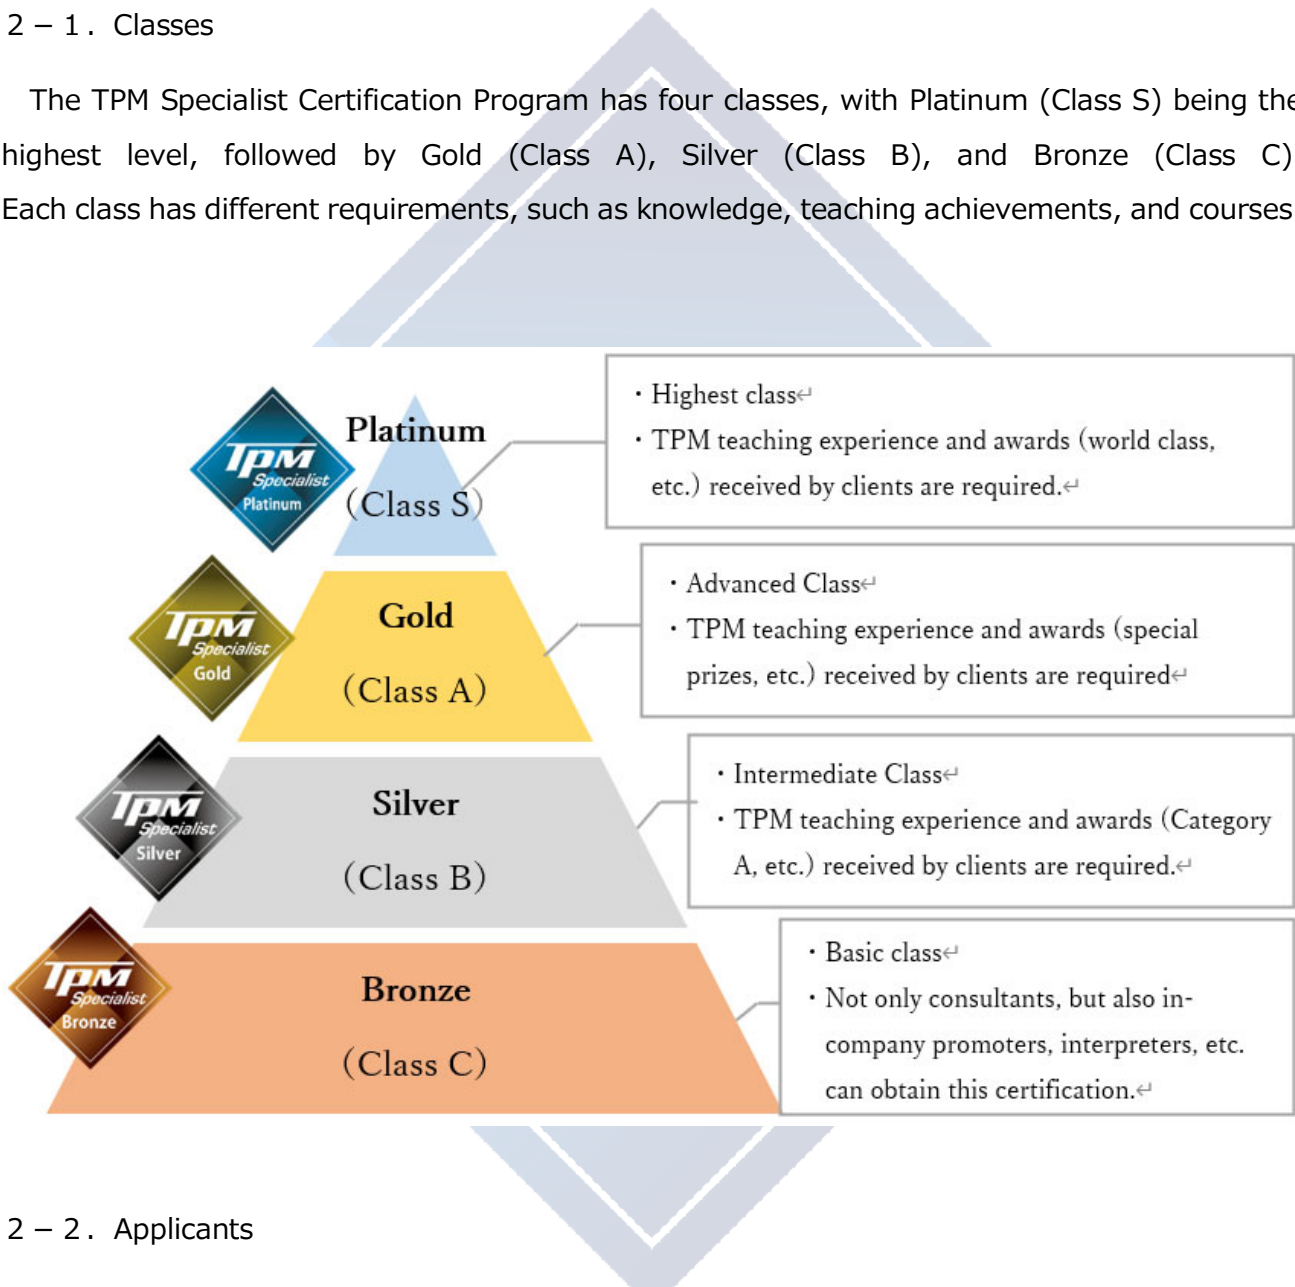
2 – 1 . Classes

The TPM Specialist Certification Program has four classes, with Platinum (Class S) being the highest level, followed by Gold (Class A), Silver (Class B), and Bronze (Class C). Each class has different requirements, such as knowledge, teaching achievements, and courses

TPM Specialist Platinum

Platinum (Class S)

・Highest class
・TPM teaching experience and awards (world class, etc.) received by clients are required.

TPM Specialist Gold

Gold (Class A)

・Advanced Class
・TPM teaching experience and awards (special prizes, etc.) received by clients are required

TPM Specialist Silver

Silver (Class B)

・Intermediate Class
・TPM teaching experience and awards (Category A, etc.) received by clients are required.

TPM Specialist Bronze

Bronze (Class C)

・Basic class
・Not only consultants, but also in-company promoters, interpreters, etc. can obtain this certification.

2 – 2 . Applicants